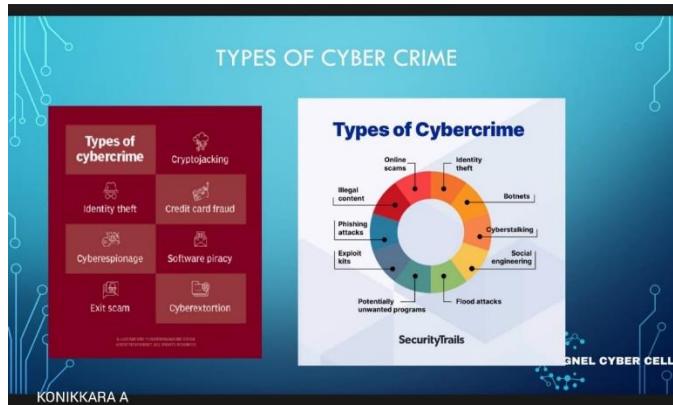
TYPES OF CYBER CRIME

Types of cybercrime

Cryptojacking

Identity theft

Credit card fraud

Cyberespionage

Software piracy

Exit scam

Cyberextortion

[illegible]

Types of Cybercrime

Online scams

Identity theft

Botnets

Illegal content

Cyberstalking

Phishing attacks

Social engineering

Exploit kits

Flood attacks

Potentially unwanted programs

SecurityTrails

GNEL CYBER CELL

KONIKKARA A